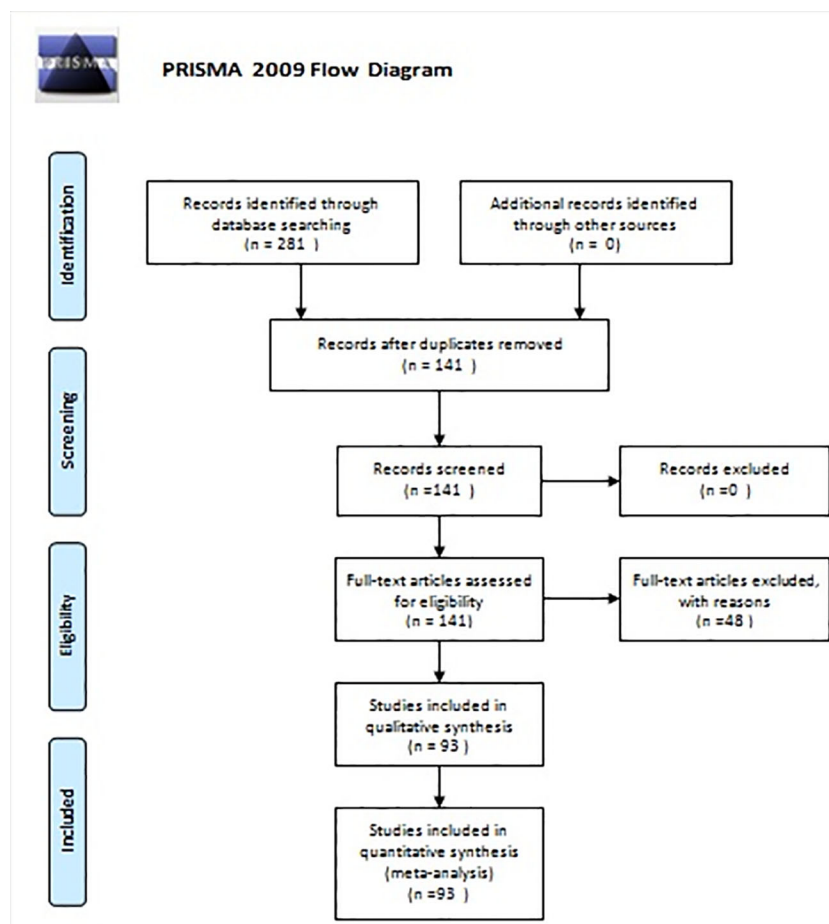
PRISMA

PRISMA 2009 Flow Diagram

Identification

Records identified through database searching (n = 281 )

Additional records identified through other sources (n = 0)

Records after duplicates removed (n = 141 )

Screening

Records screened (n =141 )

Records excluded (n =0 )

Eligibility

Full-text articles assessed for eligibility (n = 141)

Full-text articles excluded, with reasons (n =48 )

Included

Studies included in qualitative synthesis (n = 93 )

Studies included in quantitative synthesis (meta-analysis) (n =93 )